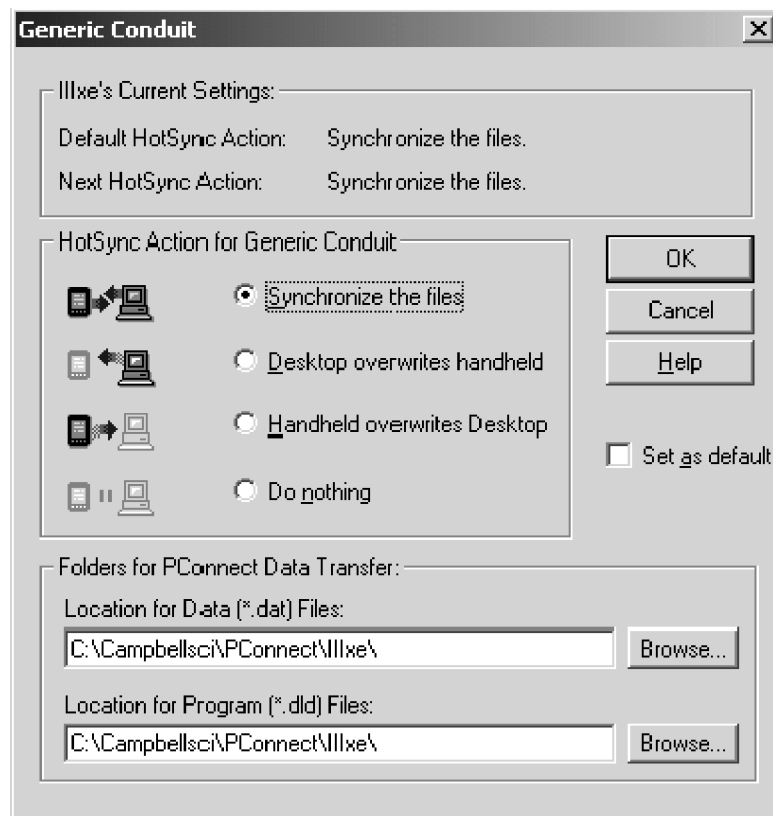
Generic Conduit

IIIxe's Current Settings:

Default HotSync Action: Synchronize the files.

Next HotSync Action: Synchronize the files.

HotSync Action for Generic Conduit

Synchronize the files

Desktop overwrites handheld

Handheld overwrites Desktop

Do nothing

OK

Cancel

Help

Set as default

Folders for PConnect Data Transfer:

Location for Data (*.dat) Files:

C:\Campbellsci\PConnect\IIIxe\

Browse...

Location for Program (*.dld) Files:

C:\Campbellsci\PConnect\IIIxe\

Browse...